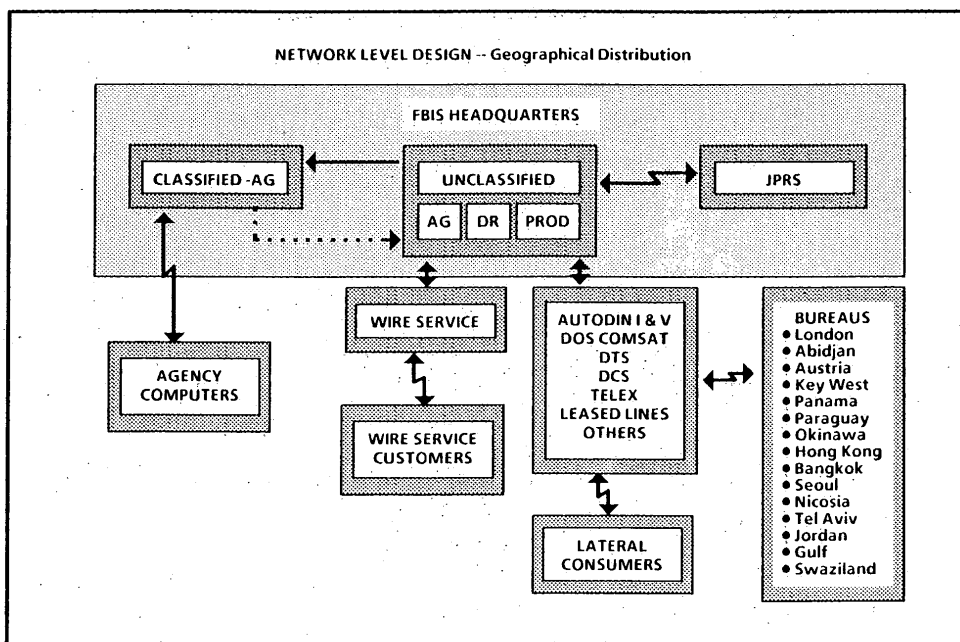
NETWORK LEVEL DESIGN -- Geographical Distribution

FBIS HEADQUARTERS

CLASSIFIED -AG

UNCLASSIFIED

AG

DR

PROD

JPRS

WIRE SERVICE

AUTODIN I & V
DOS COMSAT
DTS
DCS
TELEX
LEASED LINES
OTHERS

BUREAUS
• London
• Abidjan
• Austria
• Key West
• Panama
• Paraguay
• Okinawa
• Hong Kong
• Bangkok
• Seoul
• Nicosia
• Tel Aviv
• Jordan
• Gulf
• Swaziland

AGENCY COMPUTERS

WIRE SERVICE CUSTOMERS

LATERAL CONSUMERS